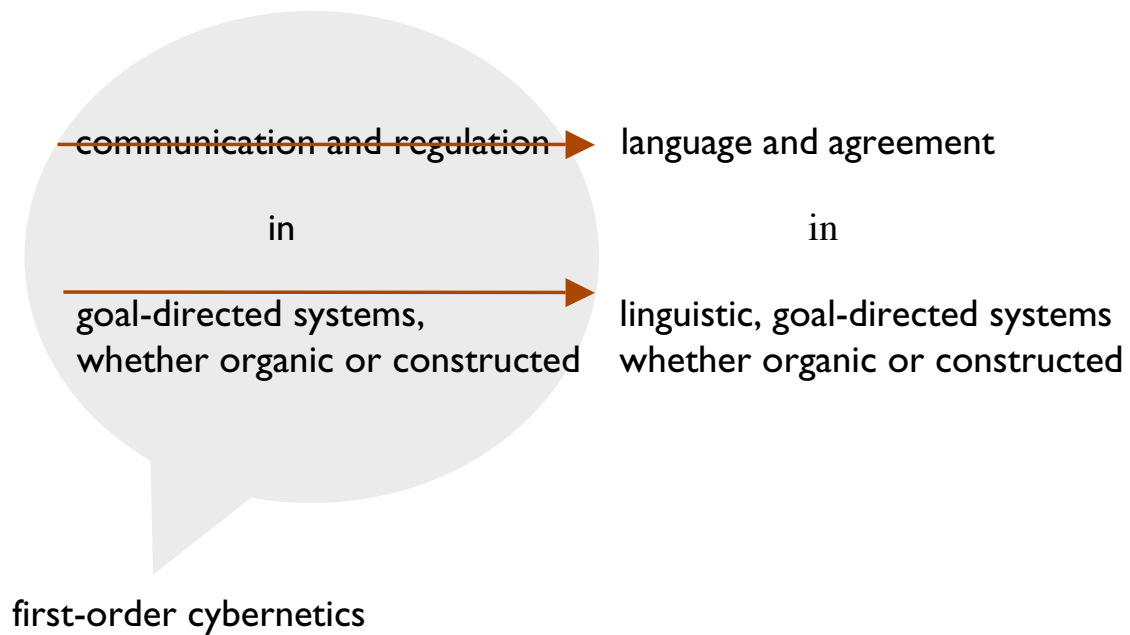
communication and regulation language and agreement

in in

goal-directed systems, whether organic or constructed linguistic, goal-directed systems whether organic or constructed

first-order cybernetics